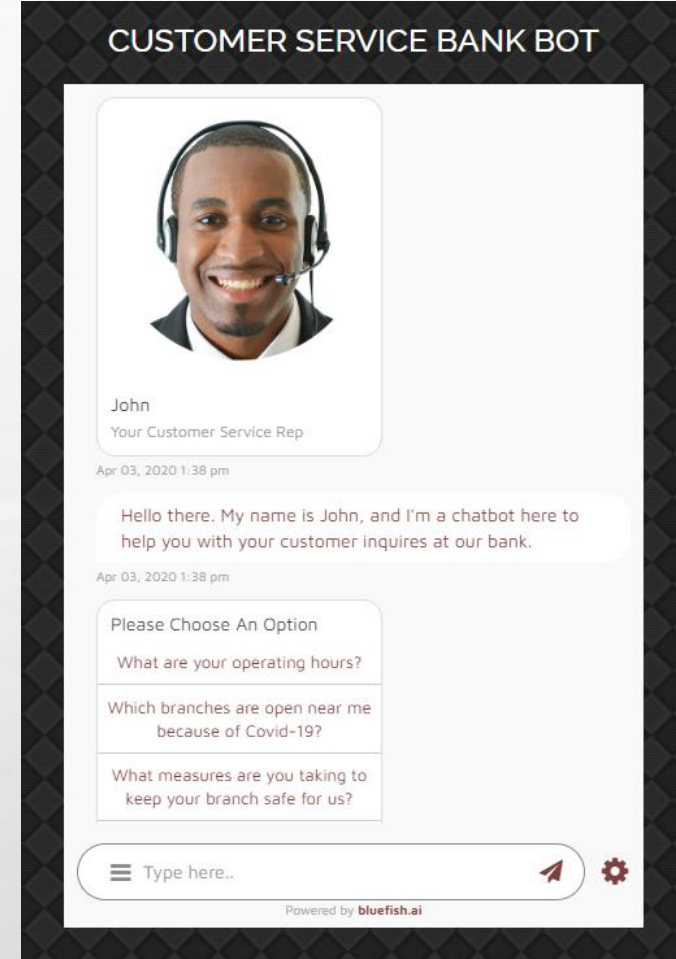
CUSTOMER SERVICE BANK BOT

John
Your Customer Service Rep

Apr 03, 2020 1:38 pm

Hello there. My name is John, and I'm a chatbot here to help you with your customer inquires at our bank.

Apr 03, 2020 1:38 pm

Please Choose An Option

What are your operating hours?

Which branches are open near me because of Covid-19?

What measures are you taking to keep your branch safe for us?

Type here..

Powered by bluefish.ai